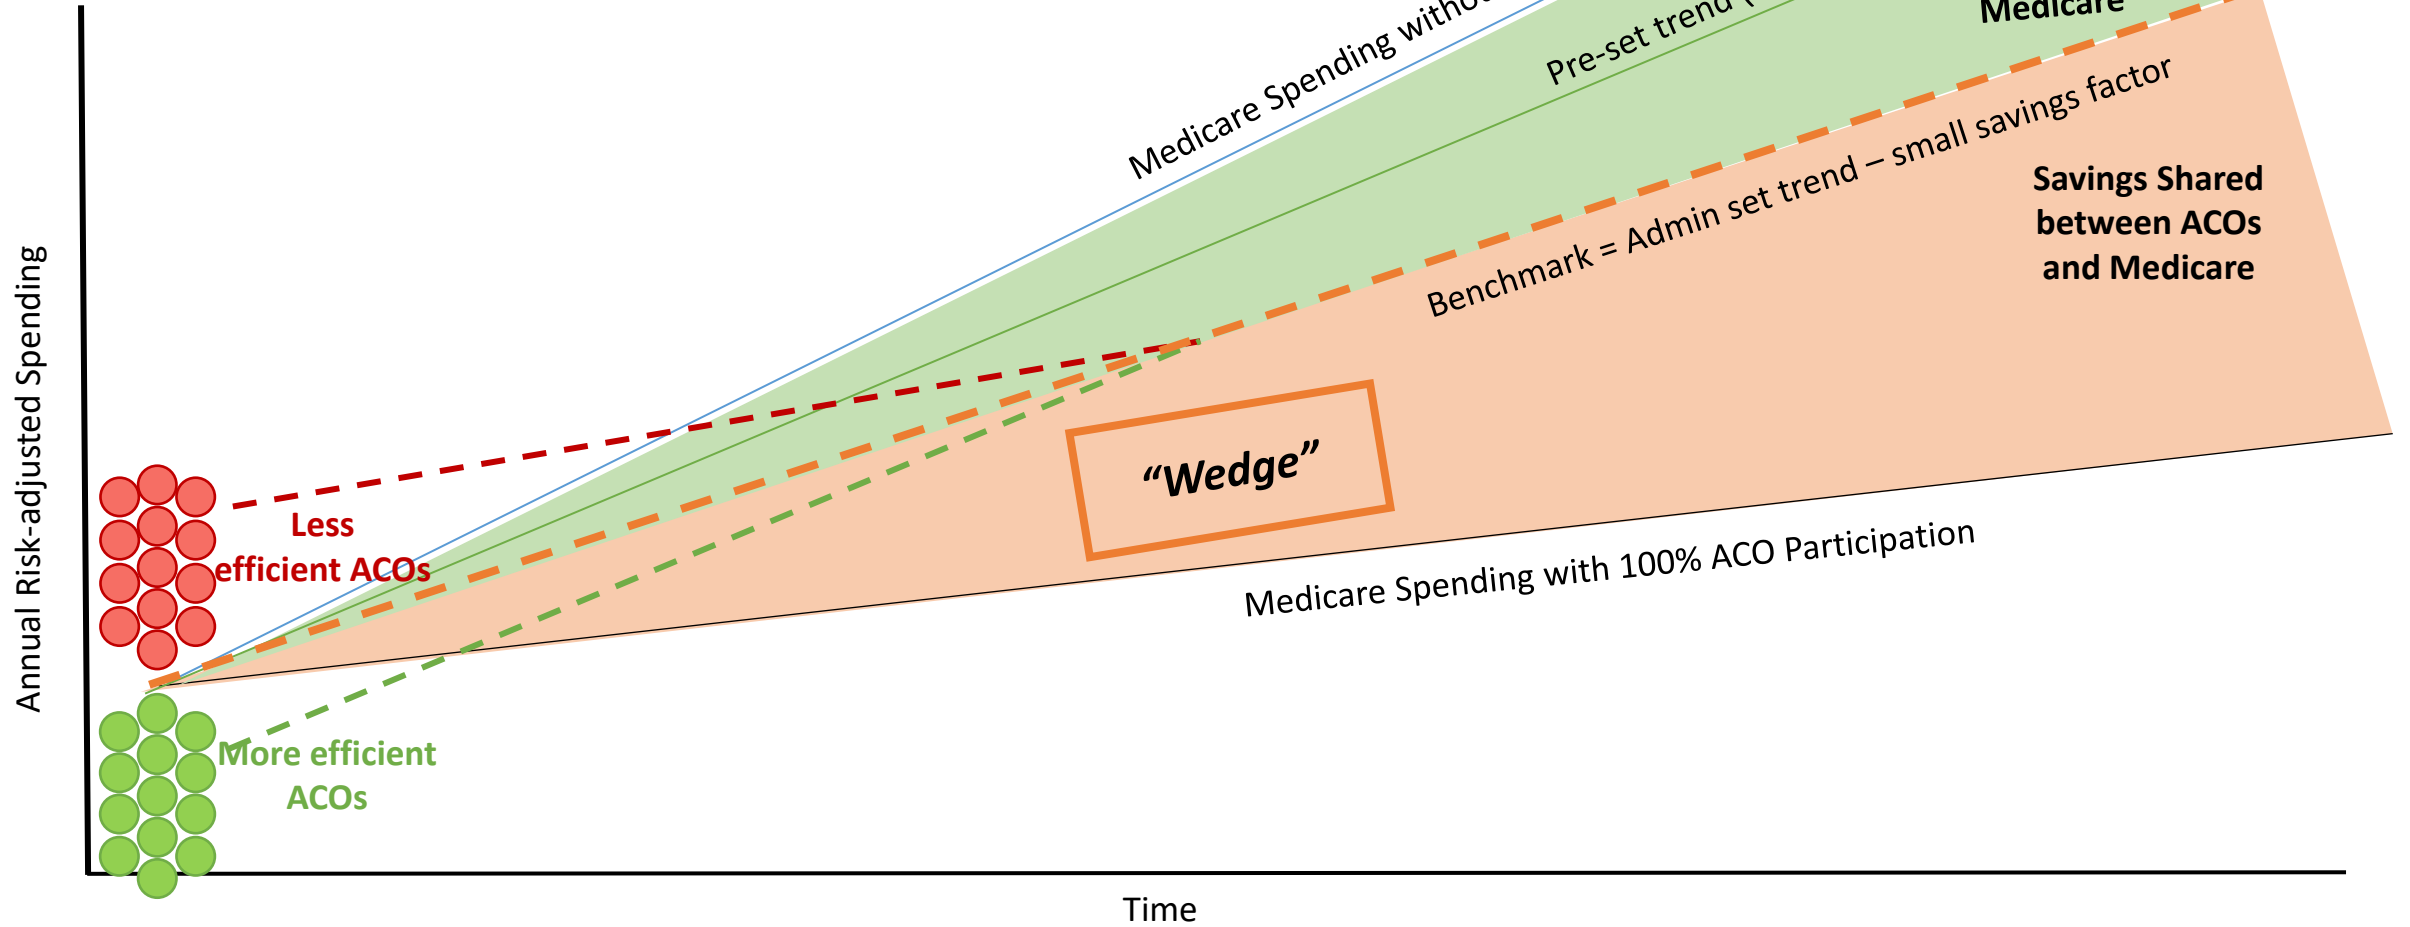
Medicare Spending witho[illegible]

Pre-set trend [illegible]

Medicare

Benchmark = Admin set trend – small savings factor

Savings Shared between ACOs and Medicare

Annual Risk-adjusted Spending

Less efficient ACOs

"Wedge"

Medicare Spending with 100% ACO Participation

More efficient ACOs

Time